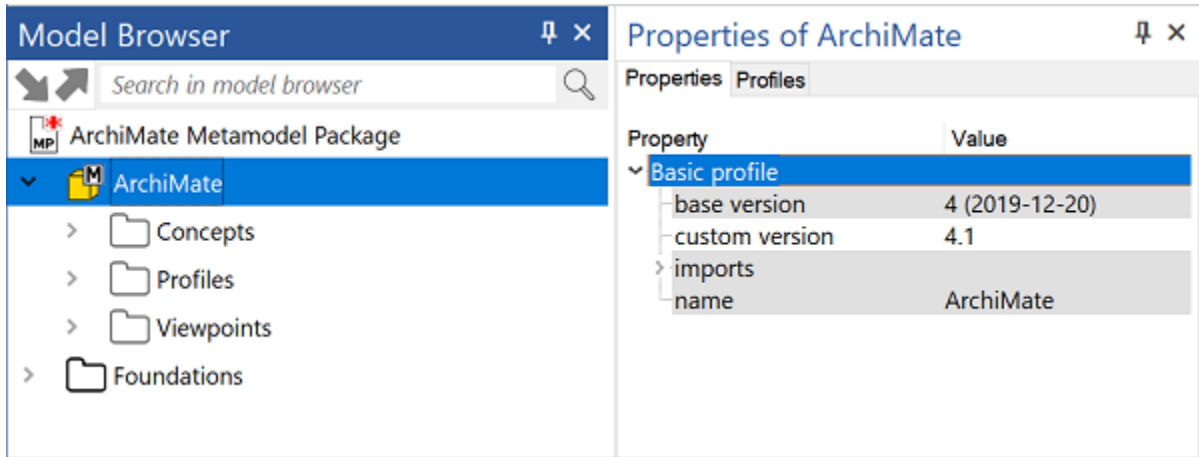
Model Browser

Search in model browser

MP ArchiMate Metamodel Package

M ArchiMate

Concepts

Profiles

Viewpoints

Foundations

Properties of ArchiMate

Properties | Profiles

| Property | Value |
|---|---|
| Basic profile | |
| base version | 4 (2019-12-20) |
| custom version | 4.1 |
| imports | |
| name | ArchiMate |